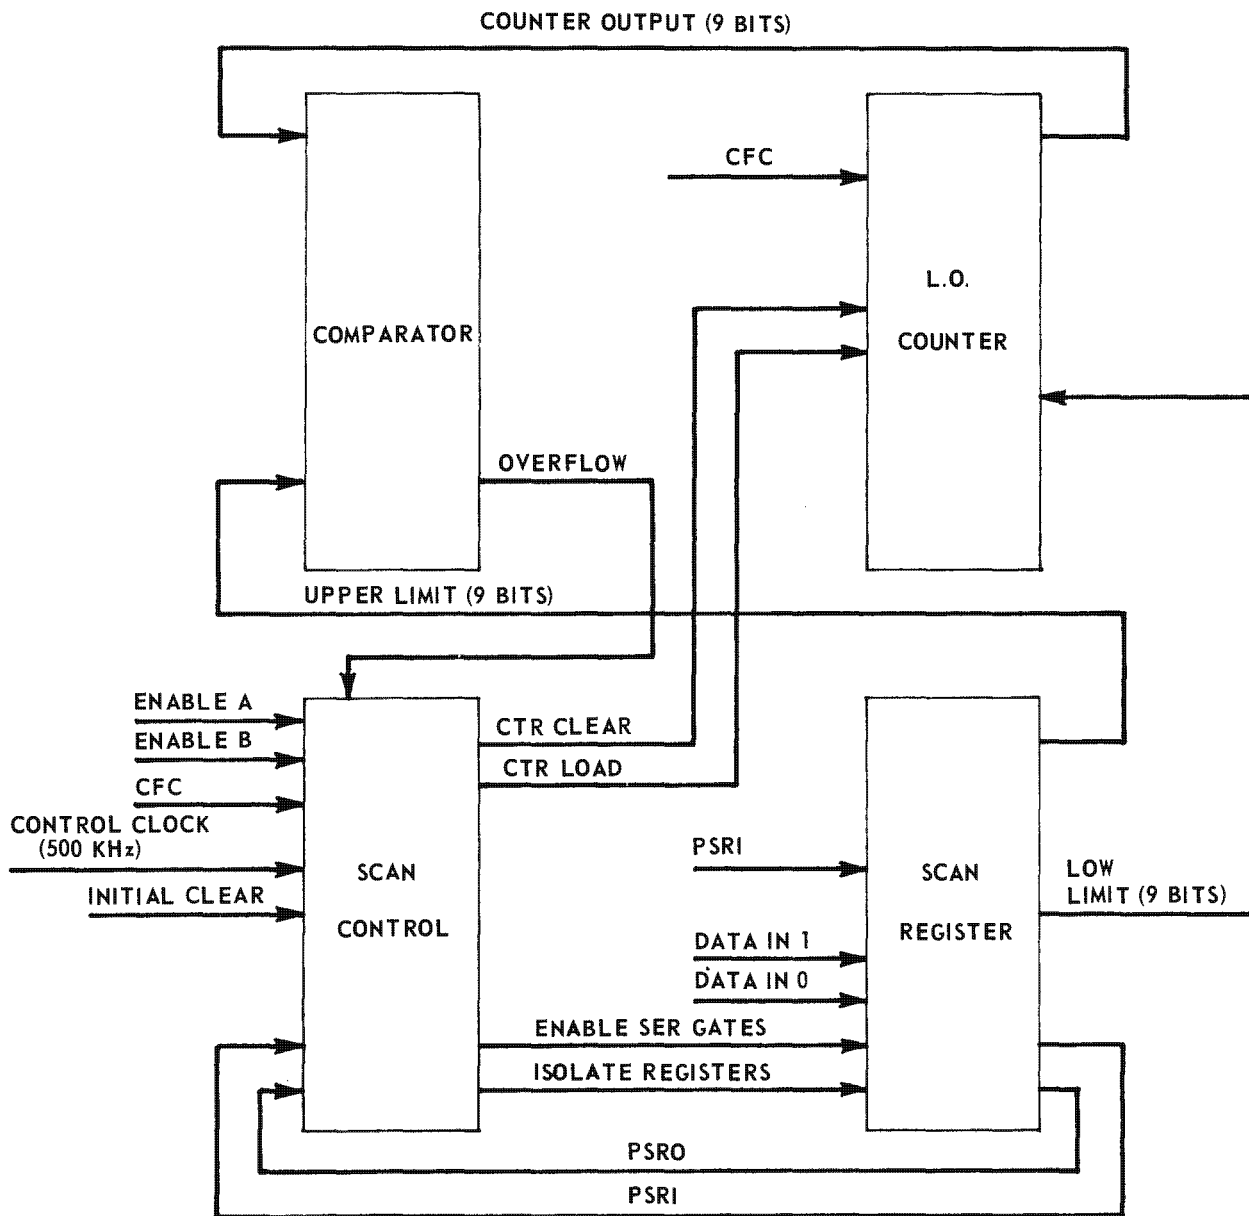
COUNTER OUTPUT (9 BITS)

CFC

COMPARATOR

L.O.

COUNTER

OVERFLOW

UPPER LIMIT (9 BITS)

ENABLE A

ENABLE B

CFC

CONTROL CLOCK (500 KHz)

INITIAL CLEAR

CTR CLEAR

CTR LOAD

SCAN

CONTROL

PSRI

SCAN

REGISTER

LOW LIMIT (9 BITS)

DATA IN 1

DATA IN 0

ENABLE SER GATES

ISOLATE REGISTERS

PSRO

PSRI